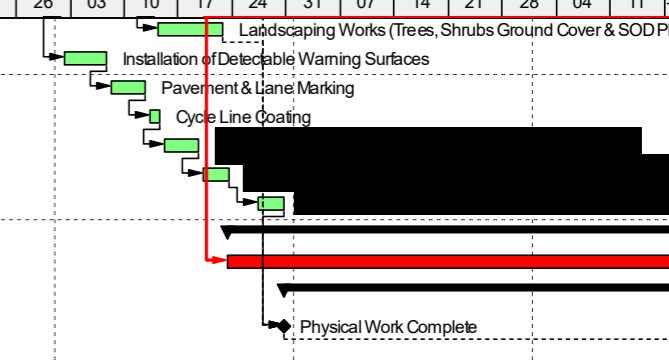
| 26 | 03 | 10 | 17 | 24 | 31 | 07 | 14 | 21 | 28 | 04 | 11 |
|---|---|---|---|---|---|---|---|---|---|---|---|

Landscaping Works (Trees, Shrubs Ground Cover & SOD P

Installation of Detectable Warning Surfaces

Pavement & Lane Marking

Cycle Line Coating

Physical Work Complete